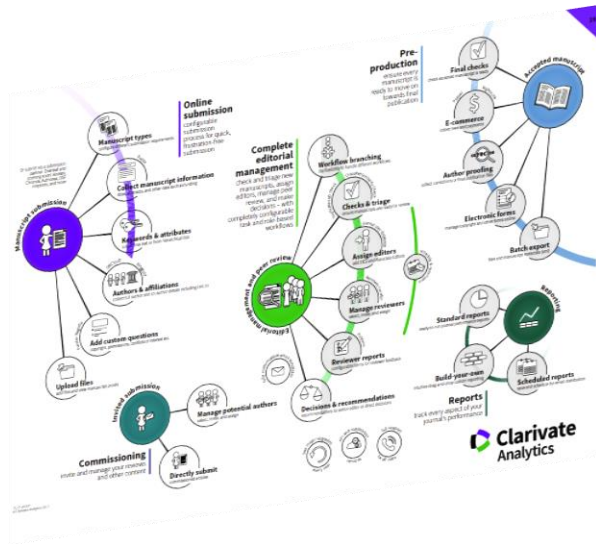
Online submission
configurable submission process for quick, frustration-free submission

Manuscript submission

Manuscript types
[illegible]

Collect manuscript information
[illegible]

Keywords & attributes
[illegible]

Authors & affiliations
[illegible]

Add custom questions
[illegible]

Upload files
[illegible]

Complete editorial management
check and triage new manuscripts, assign editors, manage peer review, and make decisions – with completely configurable task and role-based workflows

Editorial management and peer review

Workflow branching
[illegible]

Checks & triage
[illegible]

Assign editors
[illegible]

Manage reviewers
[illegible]

Reviewer reports
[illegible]

Decisions & recommendations
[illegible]

Pre-production
ensure every manuscript is ready to move on towards final publication

Accepted manuscript

Final checks
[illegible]

E-commerce
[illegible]

Author proofing
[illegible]

Electronic forms
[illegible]

Batch export
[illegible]

Reporting

Standard reports
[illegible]

Build-your-own
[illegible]

Scheduled reports
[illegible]

Reports
track every aspect of your journal's performance

Invited submission

Manage potential authors
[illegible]

Directly submit
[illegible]

Commissioning
invite and manage your reviews and other content

Clarivate Analytics